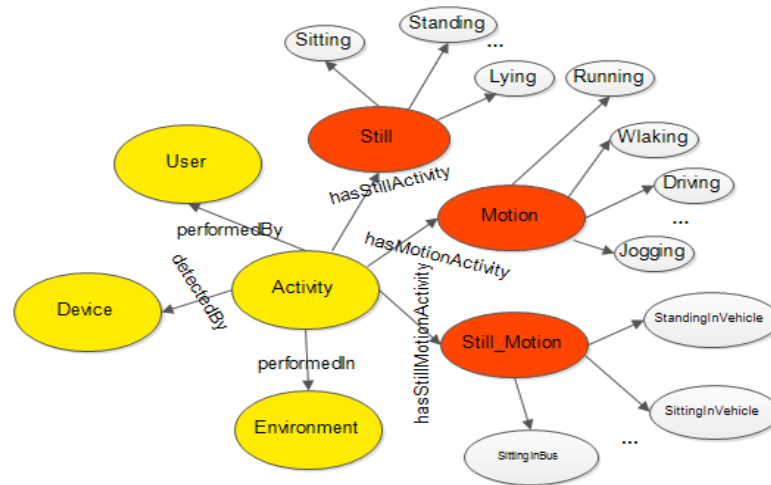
Sitting

Standing

...

Lying

Running

Still

User

hasStillActivity

Wlaking

Driving

Motion

...

performedBy

hasMotionActivity

Jogging

detectedBy

Device

Activity

hasStillMotionActivity

Still_Motion

StandingInVehicle

performedIn

SittingInVehicle

Environment

...

SittingInBus